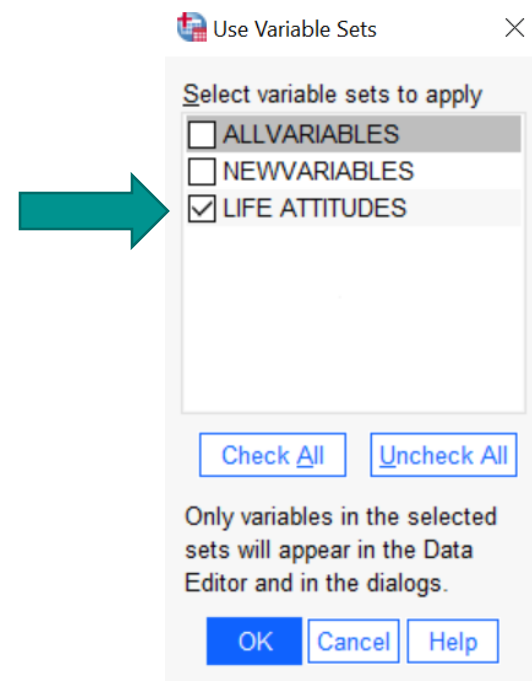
Use Variable Sets

Select variable sets to apply

ALLVARIABLES
NEWVARIABLES
LIFE ATTITUDES

Check All
Uncheck All

Only variables in the selected sets will appear in the Data Editor and in the dialogs.

OK
Cancel
Help